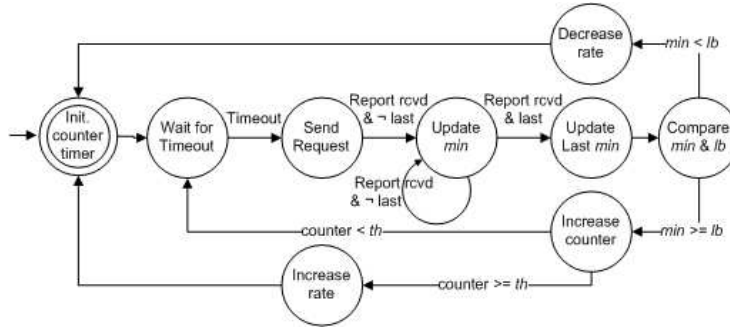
Decrease rate

min < lb

Init. counter timer

Wait for Timeout

Timeout

Send Request

Report rcvd & ¬ last

Update min

Report rcvd & last

Update Last min

Compare min & lb

Report rcvd & ¬ last

counter < th

Increase counter

min >= lb

Increase rate

counter >= th